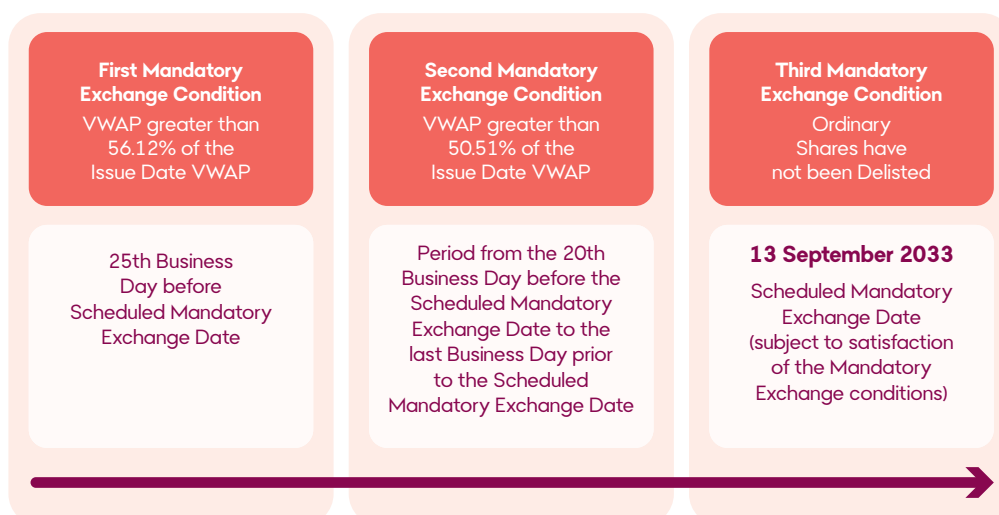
First Mandatory Exchange Condition

VWAP greater than 56.12% of the Issue Date VWAP

25th Business Day before Scheduled Mandatory Exchange Date

Second Mandatory Exchange Condition

VWAP greater than 50.51% of the Issue Date VWAP

Period from the 20th Business Day before the Scheduled Mandatory Exchange Date to the last Business Day prior to the Scheduled Mandatory Exchange Date

Third Mandatory Exchange Condition

Ordinary Shares have not been Delisted

13 September 2033

Scheduled Mandatory Exchange Date (subject to satisfaction of the Mandatory Exchange conditions)